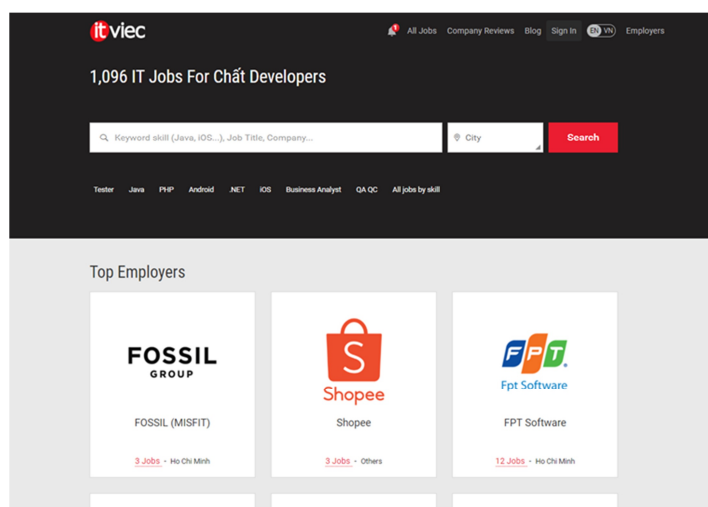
itviec

All Jobs Company Reviews Blog Sign In EN VN Employers

1,096 IT Jobs For Chất Developers

Keyword skill (Java, iOS...), Job Title, Company...

City

Search

Tester Java PHP Android .NET iOS Business Analyst QA QC All jobs by skill

Top Employers

FOSSIL GROUP

FOSSIL (MISFIT)

3 Jobs - Ho Chi Minh

S Shopee

Shopee

3 Jobs - Others

FPT Fpt Software

FPT Software

12 Jobs - Ho Chi Minh